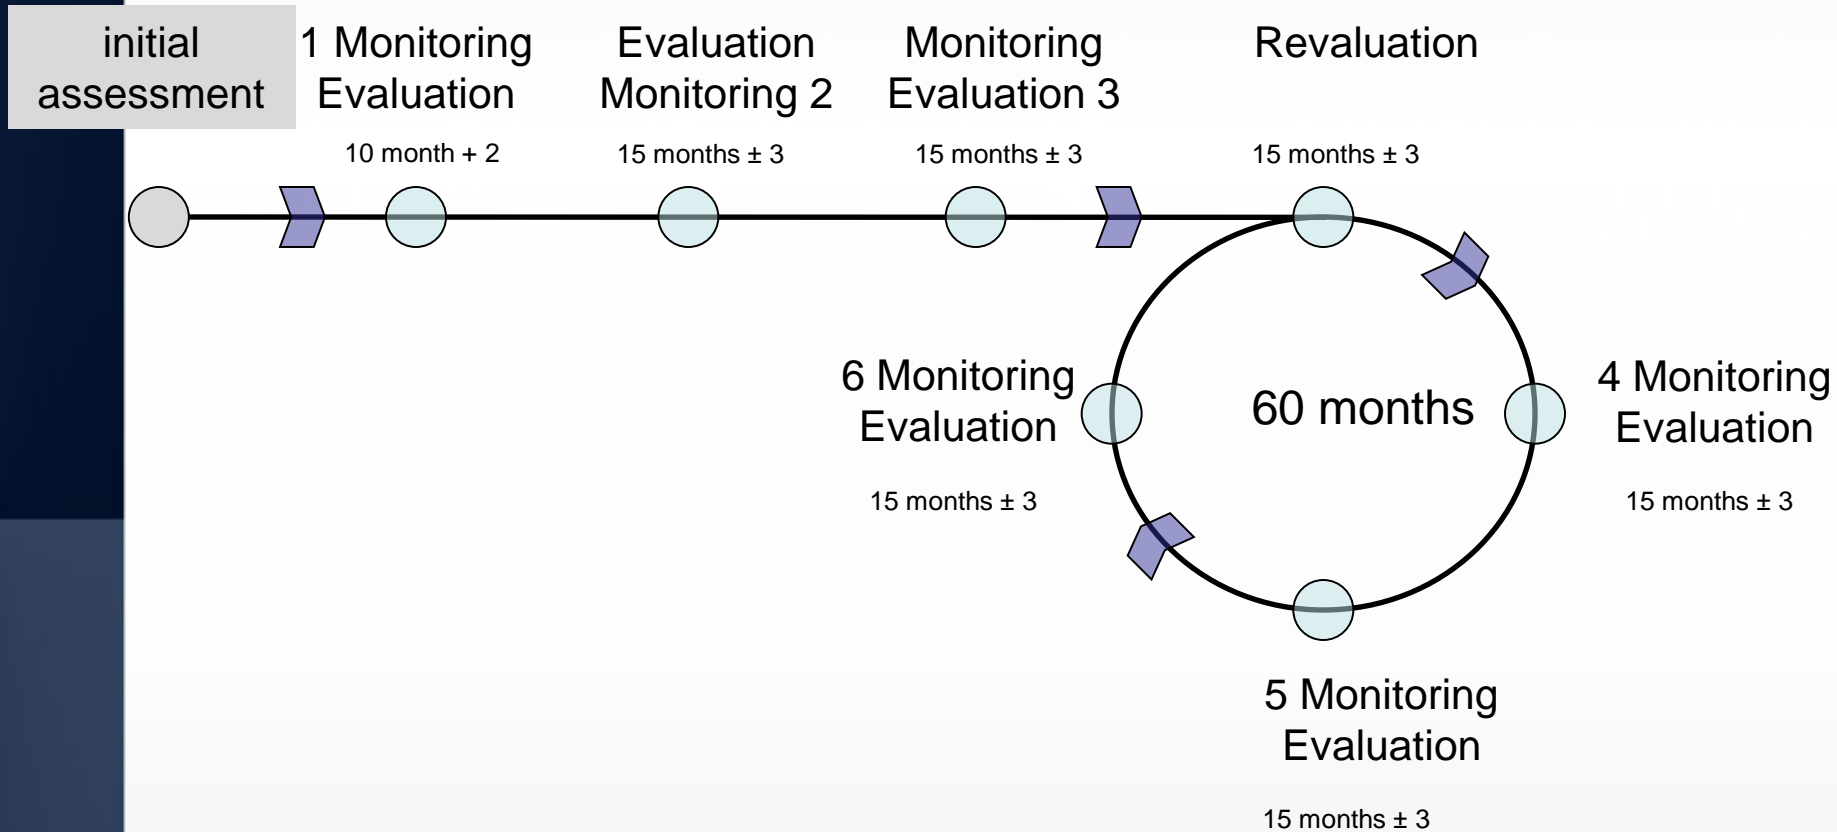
initial assessment

1 Monitoring Evaluation

10 month + 2

Evaluation Monitoring 2

15 months ± 3

Monitoring Evaluation 3

15 months ± 3

Revaluation

15 months ± 3

6 Monitoring Evaluation

15 months ± 3

60 months

4 Monitoring Evaluation

15 months ± 3

5 Monitoring Evaluation

15 months ± 3